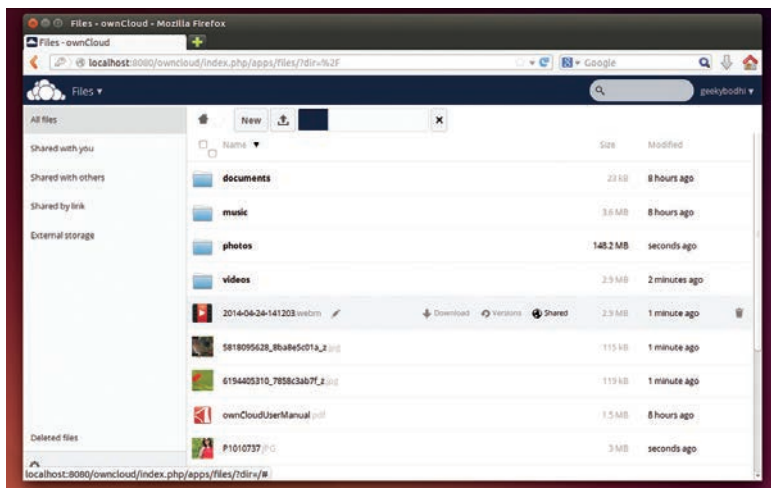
Files - ownCloud - Mozilla Firefox

Files - ownCloud

localhost:8080/owncloud/index.php/apps/files/?dir=%2F

Google

Files ▾

geekybodhi ▾

All files

Shared with you

Shared with others

Shared by link

External storage

Deleted files

New

Name ▼

Size

Modified

documents 23 kB 8 hours ago

music 3.6 MB 8 hours ago

photos 148.2 MB seconds ago

videos 2.9 MB 2 minutes ago

2014-04-24-141203.webm Download Versions Shared 2.9 MB 1 minute ago

5818095628_8ba8e5c01a_z.jpg 115 kB 1 minute ago

6194405310_7858c3ab7f_z.jpg 119 kB 1 minute ago

ownCloudUserManual.pdf 1.5 MB 8 hours ago

P1010737.JPG 3 MB seconds ago

localhost:8080/owncloud/index.php/apps/files/?dir=/#